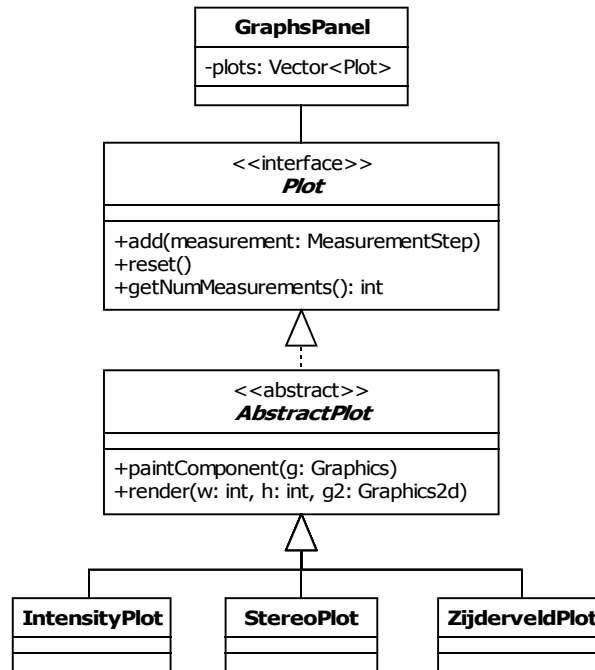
GraphsPanel

-plots: Vector<Plot>

<<interface>>
*Plot*

+add(measurement: MeasurementStep)
+reset()
+getNumMeasurements(): int

<<abstract>>
*AbstractPlot*

+paintComponent(g: Graphics)
+render(w: int, h: int, g2: Graphics2d)

IntensityPlot

StereoPlot

ZijderveldPlot